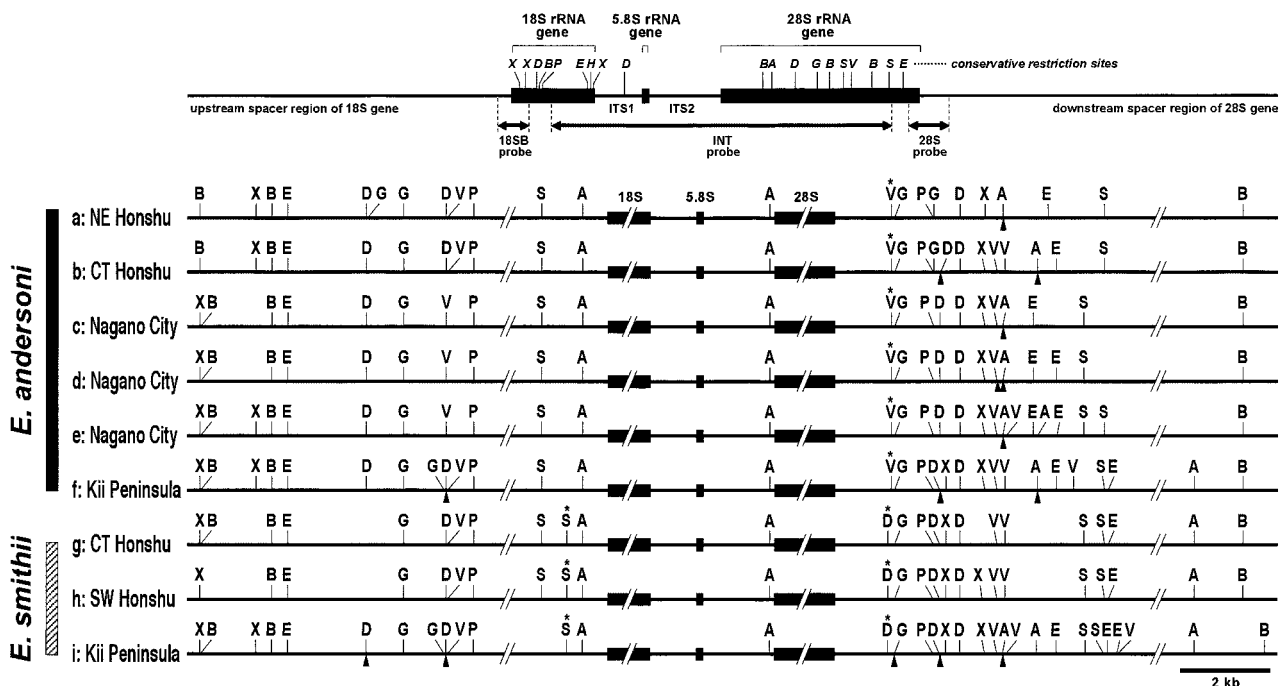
18S rRNA gene

5.8S rRNA gene

28S rRNA gene

X X D B P E H X D B A D G B S V B S E conservative restriction sites

upstream spacer region of 18S gene

ITS1 ITS2

downstream spacer region of 28S gene

18SB probe

INT probe

28S probe

E. andersoni

E. smithii

a: NE Honshu B X B E D G G D V P S A 18S 5.8S A 28S V* G P G D X A E S B

b: CT Honshu B X B E D G D V P S A A V* G P G D D X V V A E S B

c: Nagano City X B B E D G V P S A A V* G P D D X V A E S B

d: Nagano City X B B E D G V P S A A V* G P D D X V A E E S B

e: Nagano City X B X B E D G V P S A A V* G P D D X V A V E A E S S B

f: Kii Peninsula X B X B E D G G D V P S A A V* G P D X D X V V A E V S E A B

g: CT Honshu X B B E G D V P S S* A A D* G P D X D V V S S E A B

h: SW Honshu X B E G D V P S S* A A D* G P D X D X V V S S E A B

i: Kii Peninsula X B X B E D G G D V P S* A A D* G P D X D X V A V A E S S E E V A B

2 kb